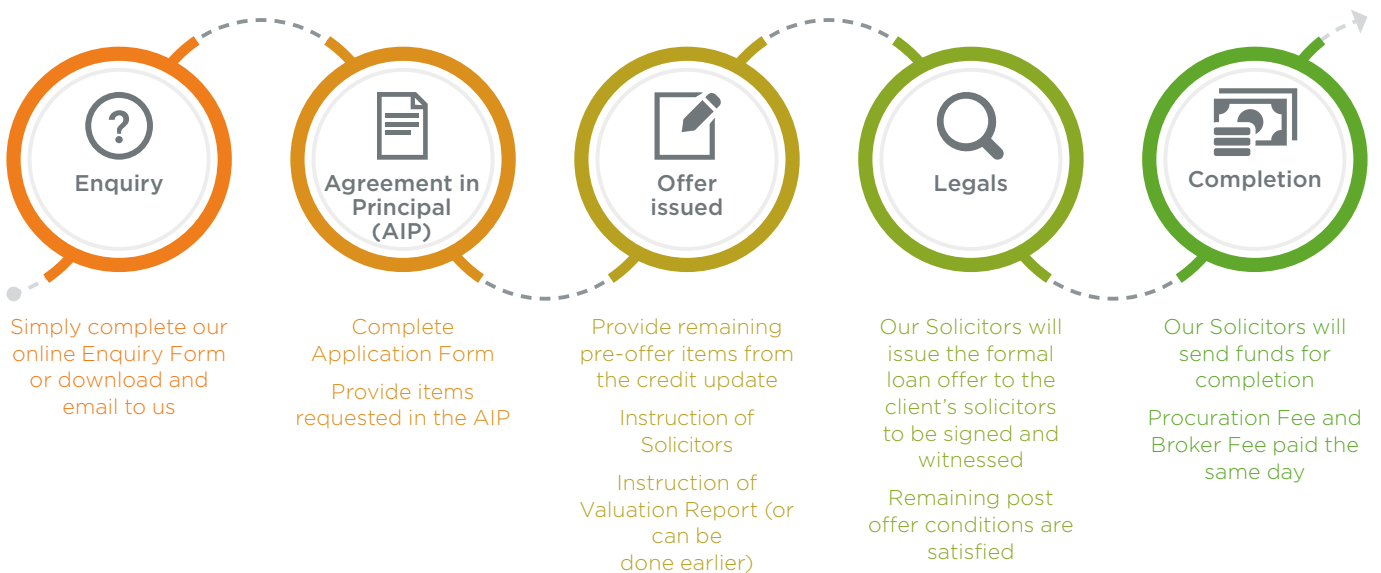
Enquiry

Simply complete our online Enquiry Form or download and email to us

Agreement in Principal (AIP)

Complete Application Form

Provide items requested in the AIP

Offer issued

Provide remaining pre-offer items from the credit update

Instruction of Solicitors

Instruction of Valuation Report (or can be done earlier)

Legals

Our Solicitors will issue the formal loan offer to the client's solicitors to be signed and witnessed

Remaining post offer conditions are satisfied

Completion

Our Solicitors will send funds for completion

Procuration Fee and Broker Fee paid the same day